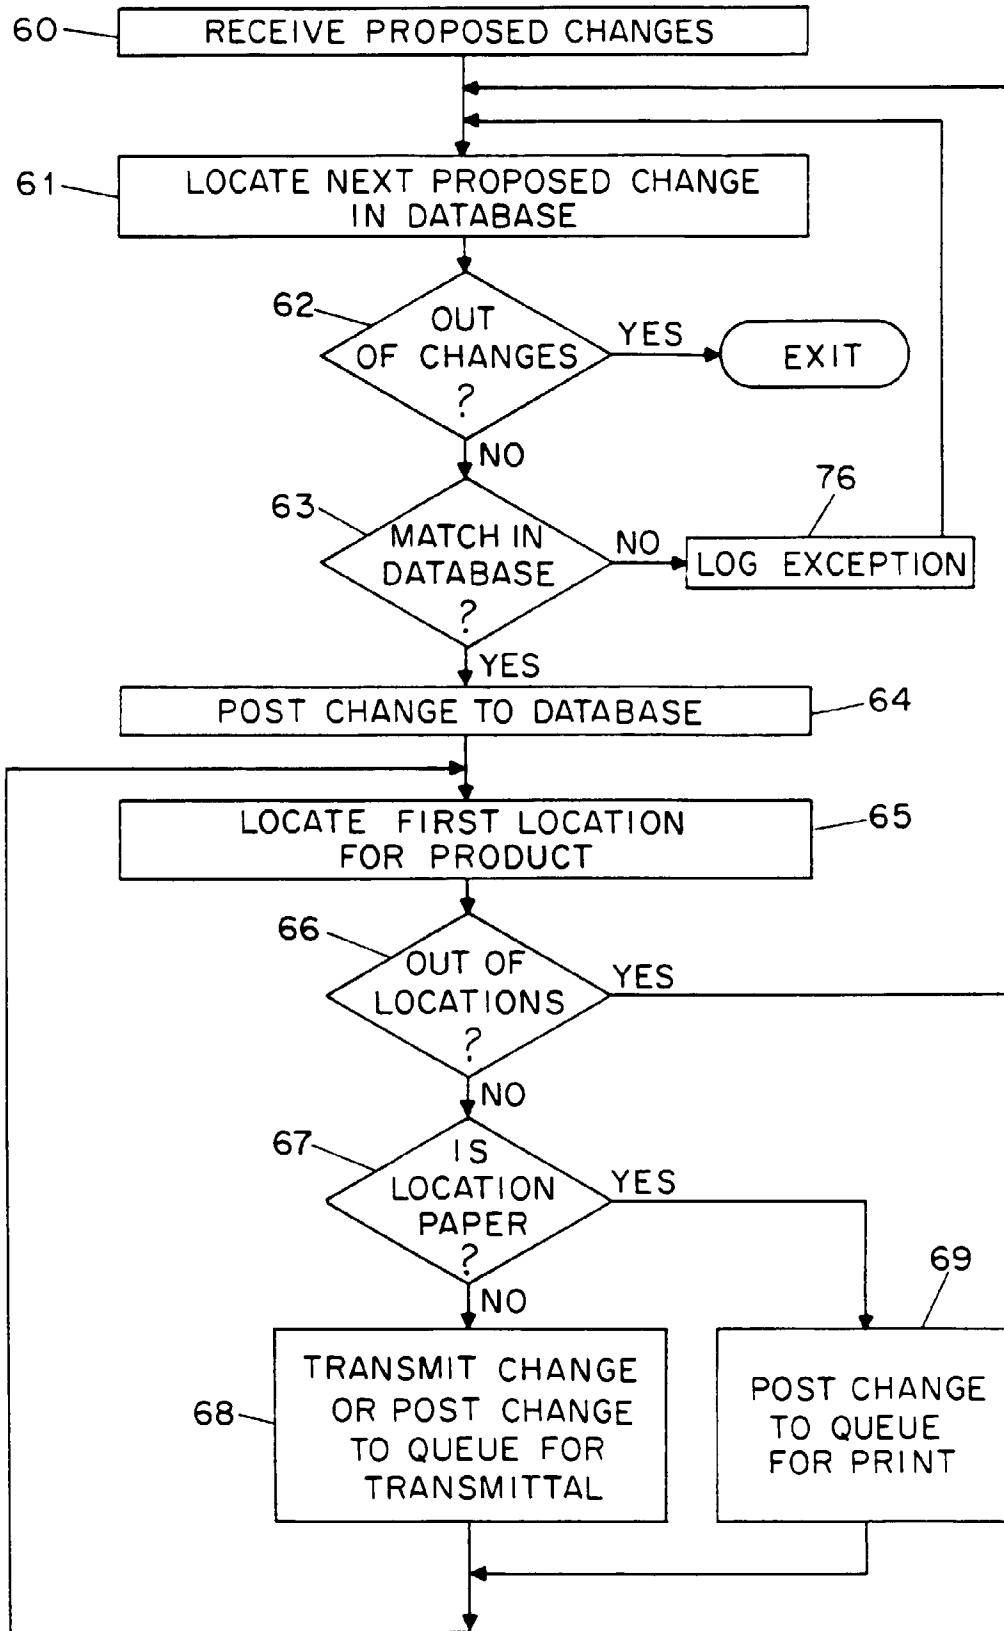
60 RECEIVE PROPOSED CHANGES

61 LOCATE NEXT PROPOSED CHANGE IN DATABASE

62 OUT OF CHANGES ?

YES

EXIT

NO

76

63 MATCH IN DATABASE ?

NO

LOG EXCEPTION

YES

POST CHANGE TO DATABASE 64

LOCATE FIRST LOCATION FOR PRODUCT 65

66 OUT OF LOCATIONS ?

YES

NO

67 IS LOCATION PAPER ?

YES

69

NO

68 TRANSMIT CHANGE OR POST CHANGE TO QUEUE FOR TRANSMITTAL

POST CHANGE TO QUEUE FOR PRINT